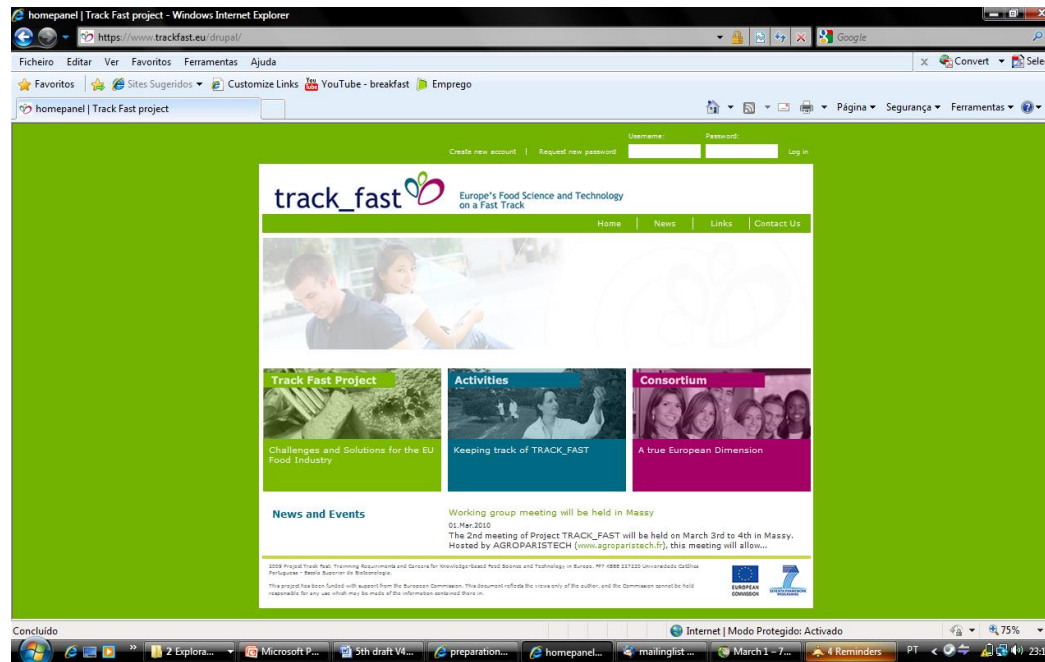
homepanel | Track Fast project - Windows Internet Explorer

https://www.trackfast.eu/drupal/

Google

Ficheiro Editar Ver Favoritos Ferramentas Ajuda

Convert Sele

Favoritos Sites Sugeridos Customize Links YouTube - breakfast Emprego

homepanel | Track Fast project

Página Segurança Ferramentas

Create new account | Request new password Username: Password: Log in

track_fast Europe's Food Science and Technology on a Fast Track

Home News Links Contact Us

Track Fast Project

Challenges and Solutions for the EU Food Industry

Activities

Keeping track of TRACK_FAST

Consortium

A true European Dimension

News and Events

Working group meeting will be held in Massy

01.Mar.2010

The 2nd meeting of Project TRACK_FAST will be held on March 3rd to 4th in Massy. Hosted by AGROPARISTECH (www.agroparistech.fr), this meeting will allow...

2009 Project Track Fast: Training Requirements and Careers for Knowledge-based Food Science and Technology in Europe. FP7 KBBE 227220 Universidade Católica Portuguesa - Escola Superior de Biotecnologia.

This project has been funded with support from the European Commission. This document reflects the views only of the author, and the Commission cannot be held responsible for any use which may be made of the information contained therein.

EUROPEAN COMMISSION

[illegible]

Concluído

Internet | Modo Protegido: Activado

75%

2 Explora... Microsoft P... 5th draft V4... preparation... homepanel... mailinglist ... March 1 - 7... 4 Reminders PT 23:1